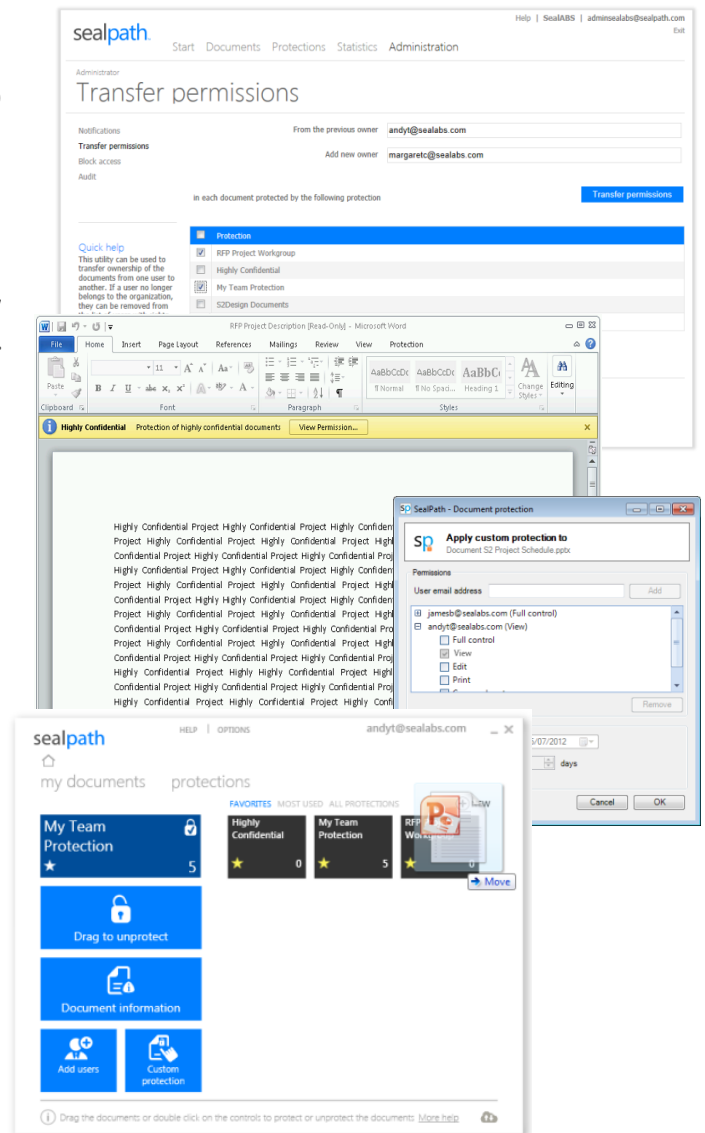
Help | SealABS | adminsealabs@sealpath.com
Exit

sealpath.

Start Documents Protections Statistics Administration

Administrator
Transfer permissions

Notifications
Transfer permissions
Block access
Audit

From the previous owner andyt@sealabs.com
Add new owner margaretc@sealabs.com

in each document protected by the following protection

Transfer permissions

Quick help
This utility can be used to transfer ownership of the documents from one user to another. If a user no longer belongs to the organization, they can be removed from

| | Protection |
|---|---|
| ☑ | RFP Project Workgroup |
| ☐ | Highly Confidential |
| ☑ | My Team Protection |
| ☐ | S2Design Documents |

RFP Project Description [Read-Only] - Microsoft Word

File Home Insert Page Layout References Mailings Review View Protection

Paste Calibri 11 A A Aa B I U abc x, x² A
AaBbCcDc ¶ Normal AaBbCcDc ¶ No Spac... AaBbC Heading 1 Change Styles Editing
Clipboard Font Paragraph Styles

Highly Confidential Protection of highly confidential documents View Permission...

Highly Confidential Project Highly Confidential Project Highly Confiden
Project Highly Confidential Project Highly Confidential Project High
Confidential Project Highly Confidential Project Highly Confidential Pro
Highly Confidential Project Highly Confidential Project Highly Confiden
Project Highly Confidential Project Highly Confidential Project High
Confidential Project Highly Confidential Project Highly Confidential Pro
Project Highly Confidential Project Highly Confidential Project High
Confidential Project Highly Confidential Project Highly Confidential Pro
Project Highly Confidential Project Highly Confidential Project High
Confidential Project Highly Confidential Project Highly Confidential Pro
Highly Confidential Project Highly Highly Confidential Project High
Confidential Project Highly Confidential Project Highly Confidential Pro
Highly Confidential Project Highly Confidential Project Highly Confi

SealPath - Document protection
Apply custom protection to
Document S2 Project Schedule.pptx

Permissions
User email address Add
jamesb@sealabs.com (Full control)
andyt@sealabs.com (View)
Full control
View
Edit
Print
Remove
5/07/2012
days
Cancel OK

sealpath HELP | OPTIONS andyt@sealabs.com

my documents protections

FAVORITES MOST USED ALL PROTECTIONS NEW

My Team Protection 5
Highly Confidential 0
My Team Protection 5
RFP Work 0
Move

Drag to unprotect
Document information
Add users
Custom protection

Drag the documents or double click on the controls to protect or unprotect the documents More help